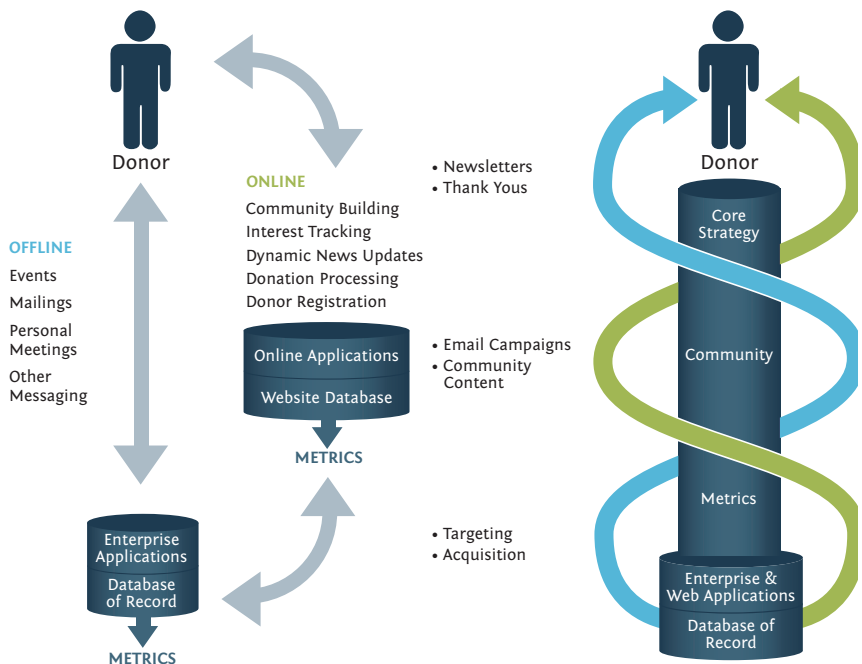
Donor

ONLINE
Community Building
Interest Tracking
Dynamic News Updates
Donation Processing
Donor Registration

Online Applications
Website Database

METRICS

OFFLINE
Events
Mailings
Personal Meetings
Other Messaging

Enterprise Applications
Database of Record

METRICS

• Newsletters
• Thank Yous

• Email Campaigns
• Community Content

• Targeting
• Acquisition

Donor

Core Strategy

Community

Metrics

Enterprise & Web Applications

Database of Record